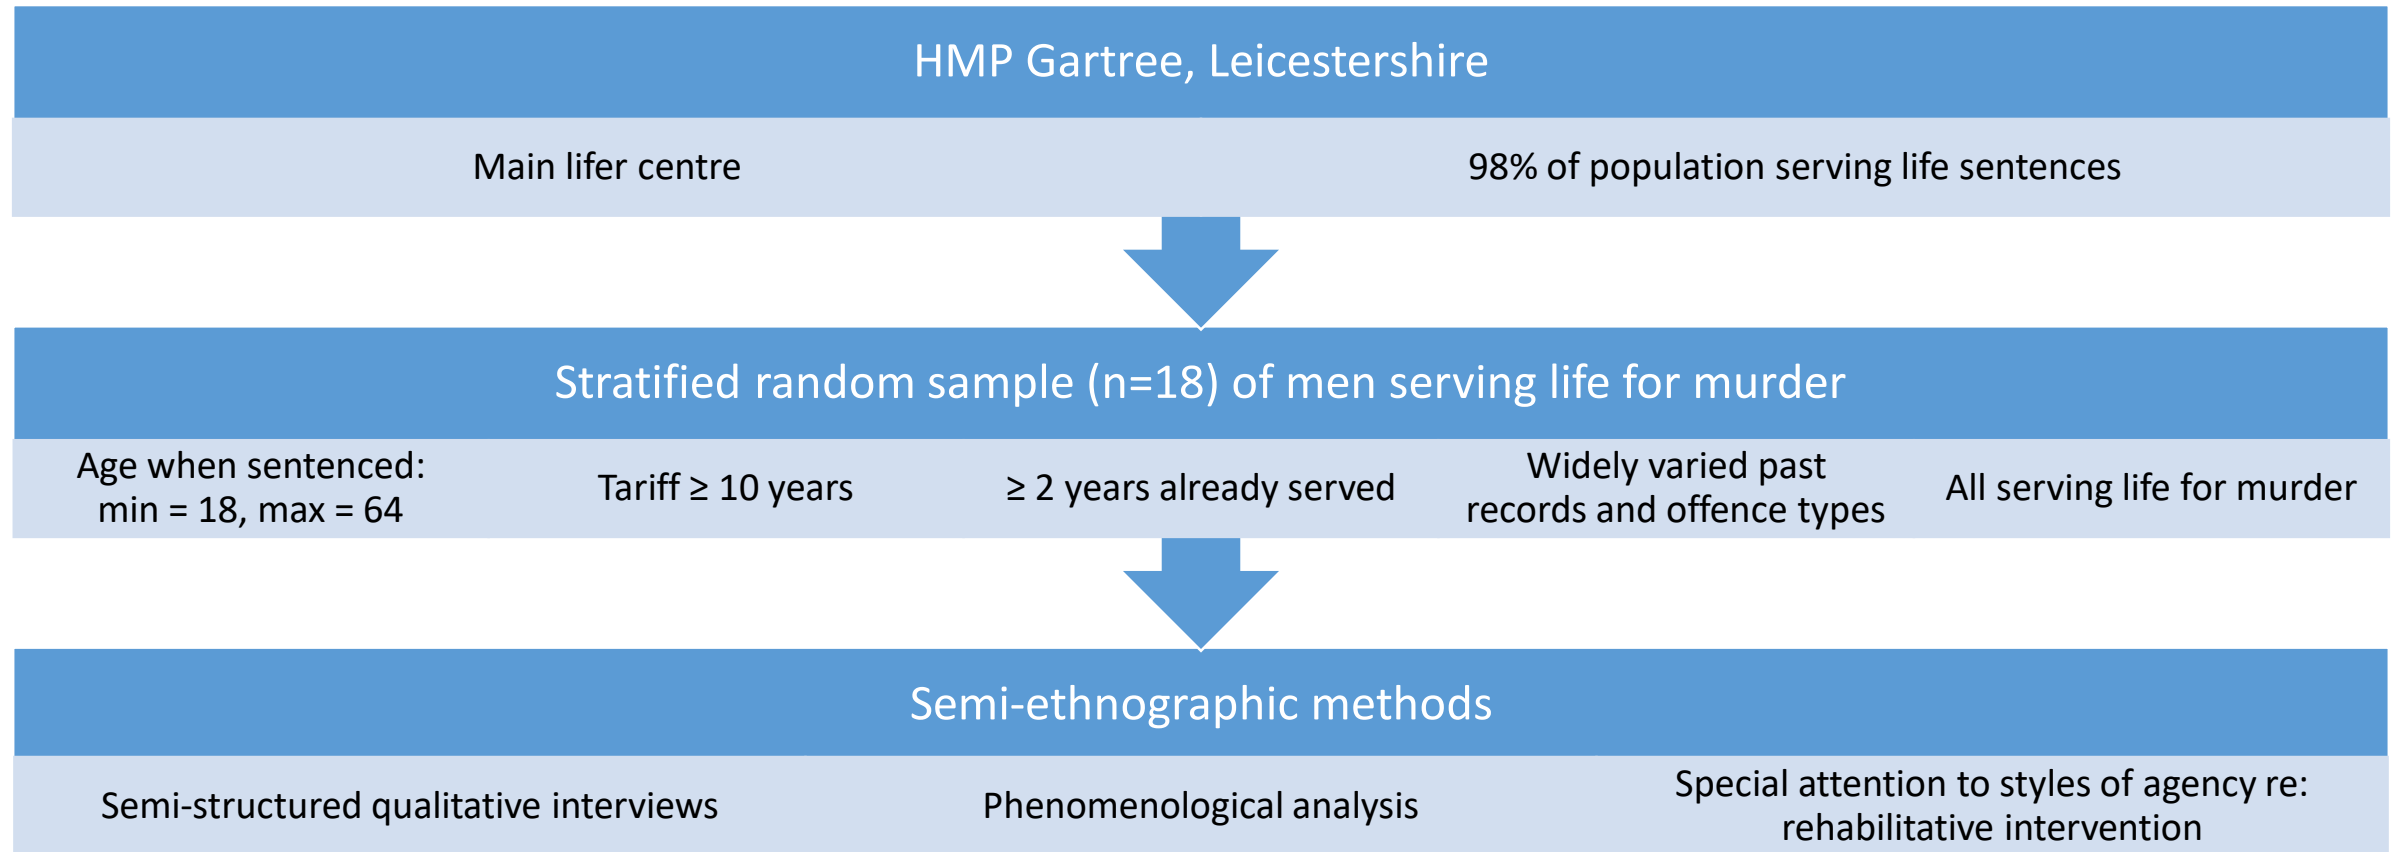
HMP Gartree, Leicestershire

Main lifer centre

98% of population serving life sentences

Stratified random sample (n=18) of men serving life for murder

Age when sentenced: min = 18, max = 64

Tariff $\geq$ 10 years

$\geq$ 2 years already served

Widely varied past records and offence types

All serving life for murder

Semi-ethnographic methods

Semi-structured qualitative interviews

Phenomenological analysis

Special attention to styles of agency re: rehabilitative intervention